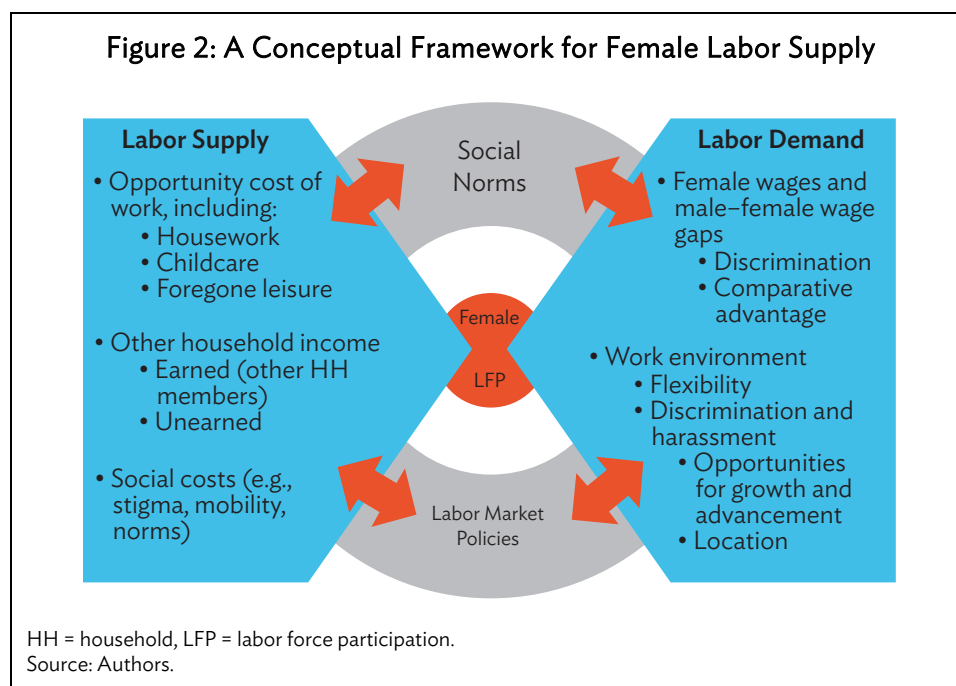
Figure 2: A Conceptual Framework for Female Labor Supply

Labor Supply

• Opportunity cost of work, including:
  • Housework
  • Childcare
  • Foregone leisure

• Other household income
  • Earned (other HH members)
  • Unearned

• Social costs (e.g., stigma, mobility, norms)

Social Norms

Female LFP

Labor Market Policies

Labor Demand

• Female wages and male–female wage gaps
  • Discrimination
  • Comparative advantage

• Work environment
  • Flexibility
  • Discrimination and harassment
  • Opportunities for growth and advancement
  • Location

HH = household, LFP = labor force participation.
Source: Authors.